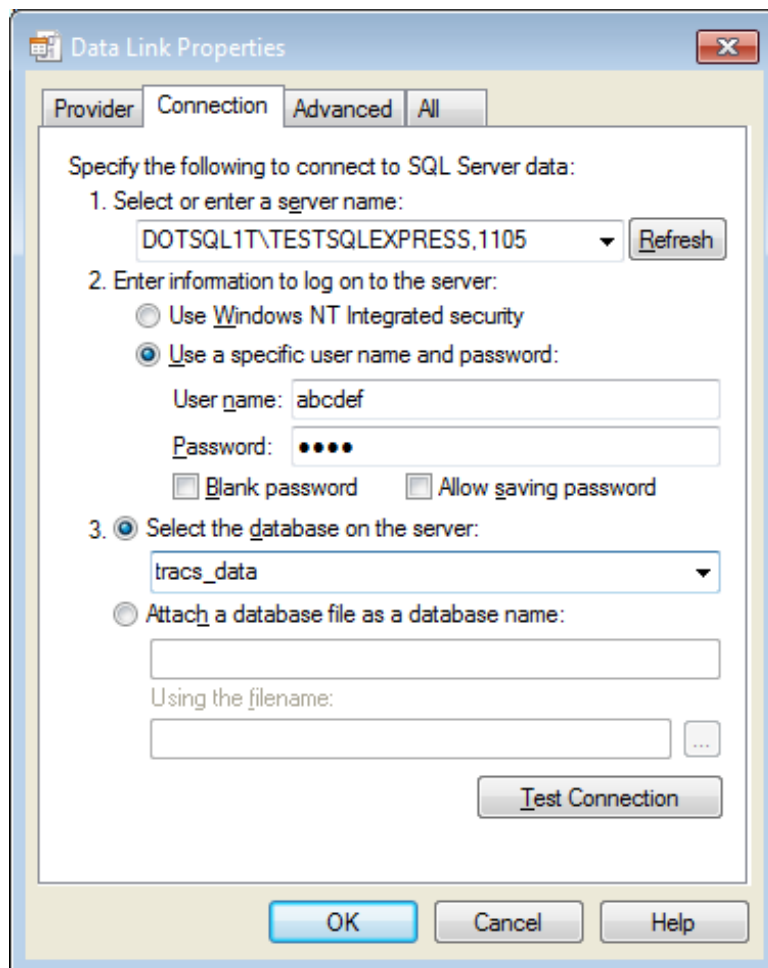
Data Link Properties

Provider | Connection | Advanced | All

Specify the following to connect to SQL Server data:

1. Select or enter a server name:

DOTSQL1T\TESTSQLEXPRESS,1105

Refresh

2. Enter information to log on to the server:

Use Windows NT Integrated security

Use a specific user name and password:

User name: abcdef

Password: ●●●●

Blank password

Allow saving password

3. Select the database on the server:

tracs_data

Attach a database file as a database name:

Using the filename:

...

Test Connection

OK

Cancel

Help